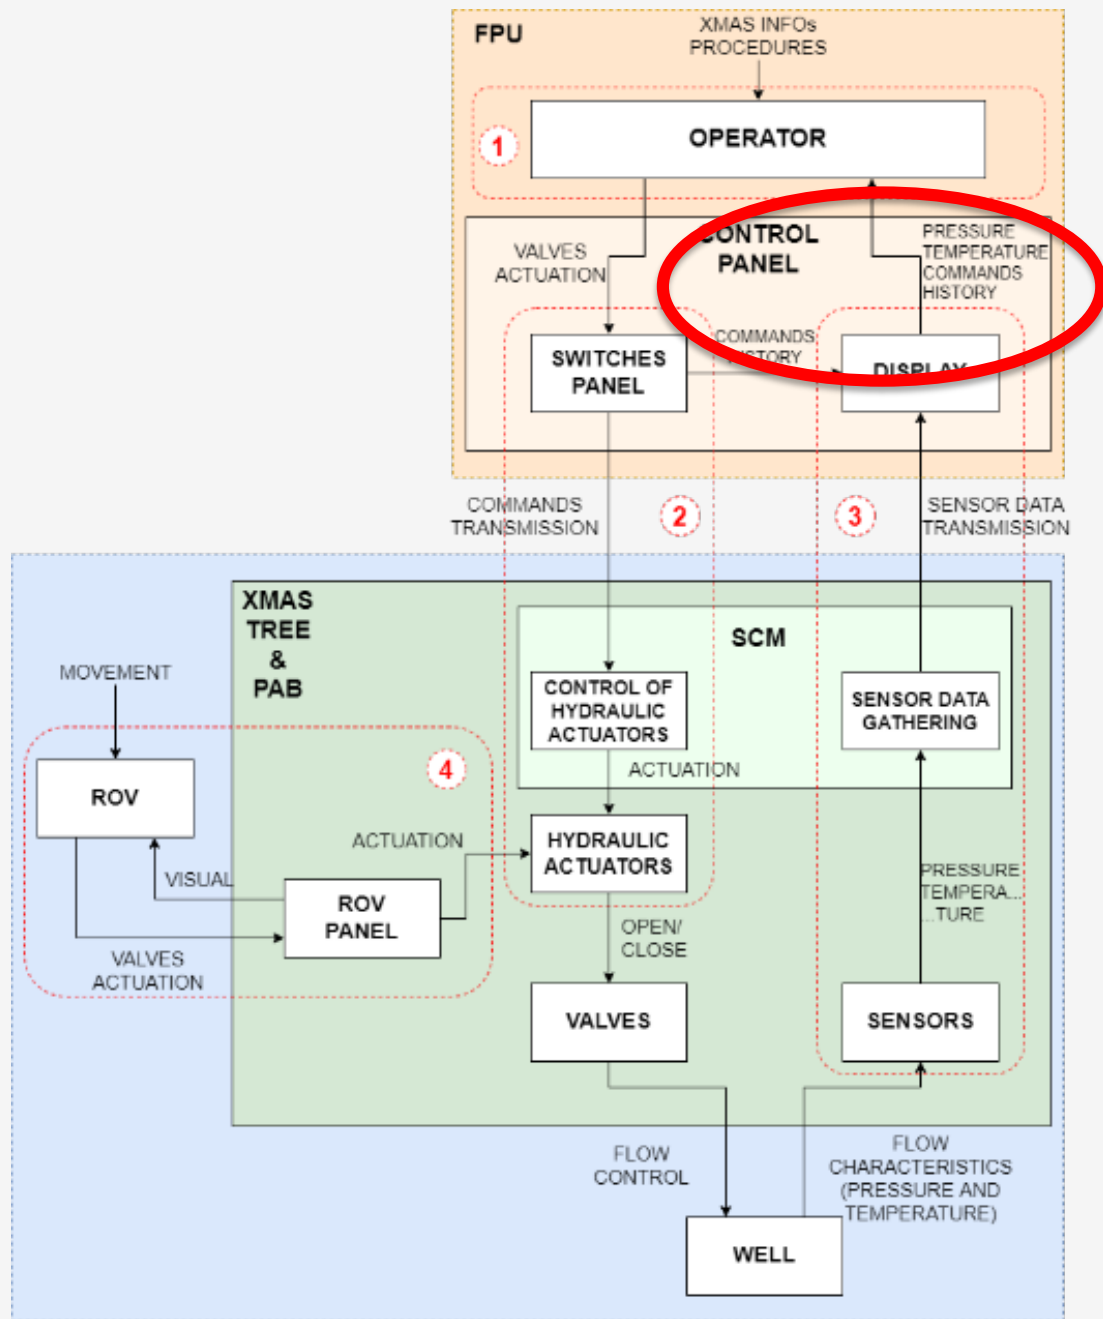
FPU

XMAS INFOs
PROCEDURES

1

OPERATOR

CONTROL PANEL

VALVES ACTUATION

PRESSURE
TEMPERATURE
COMMANDS
HISTORY

SWITCHES PANEL

COMMANDS
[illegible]STORY

DISPLAY

COMMANDS TRANSMISSION

2

3

SENSOR DATA TRANSMISSION

XMAS TREE & PAB

SCM

MOVEMENT

CONTROL OF HYDRAULIC ACTUATORS

SENSOR DATA GATHERING

4

ROV

ACTUATION

ACTUATION

HYDRAULIC ACTUATORS

VISUAL

ROV PANEL

PRESSURE
TEMPERA...
...TURE

OPEN/
CLOSE

VALVES ACTUATION

VALVES

SENSORS

FLOW CONTROL

FLOW CHARACTERISTICS (PRESSURE AND TEMPERATURE)

WELL